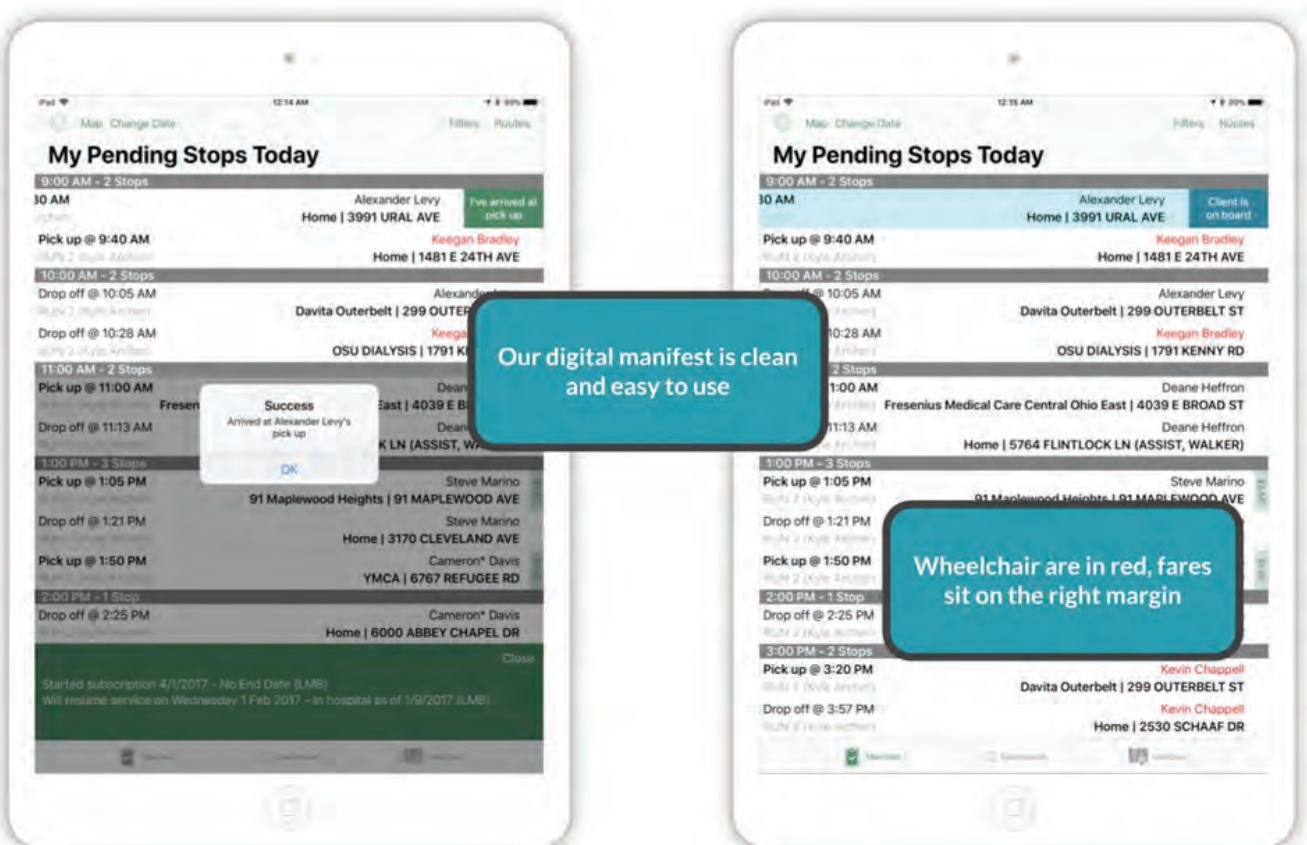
iPad
12:14 AM
Map Change Date
Filters Routes

My Pending Stops Today

9:00 AM - 2 Stops
30 AM
Alexander Levy
Home | 3991 URAL AVE
I've arrived at pick up
Pick up @ 9:40 AM
Keegan Bradley
Home | 1481 E 24TH AVE
10:00 AM - 2 Stops
Drop off @ 10:05 AM
Alexander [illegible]
Davita Outerbelt | 299 OUTER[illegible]
Drop off @ 10:28 AM
Keega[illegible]
OSU DIALYSIS | 1791 K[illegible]
11:00 AM - 2 Stops
Pick up @ 11:00 AM
Deane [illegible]
Fresen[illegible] East | 4039 E B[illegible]
Drop off @ 11:13 AM
Dean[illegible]
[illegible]K LN (ASSIST, WA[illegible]
Success
Arrived at Alexander Levy's pick up
OK
1:00 PM - 3 Stops
Pick up @ 1:05 PM
Steve Marino
91 Maplewood Heights | 91 MAPLEWOOD AVE
Drop off @ 1:21 PM
Steve Marino
Home | 3170 CLEVELAND AVE
Pick up @ 1:50 PM
Cameron* Davis
YMCA | 6767 REFUGEE RD
2:00 PM - 1 Stop
Drop off @ 2:25 PM
Cameron* Davis
Home | 6000 ABBEY CHAPEL DR
Close
Started subscription 4/1/2017 - No End Date (LMB)
Will resume service on Wednesday 1 Feb 2017 - in hospital as of 1/9/2017 (LMB)

Our digital manifest is clean and easy to use

iPad
12:15 AM
Map Change Date
Filters Routes

My Pending Stops Today

9:00 AM - 2 Stops
30 AM
Alexander Levy
Home | 3991 URAL AVE
Client is on board
Pick up @ 9:40 AM
Keegan Bradley
Home | 1481 E 24TH AVE
10:00 AM - 2 Stops
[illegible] @ 10:05 AM
Alexander Levy
Davita Outerbelt | 299 OUTERBELT ST
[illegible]10:28 AM
Keegan Bradley
OSU DIALYSIS | 1791 KENNY RD
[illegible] 2 Stops
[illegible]1:00 AM
Deane Heffron
Fresenius Medical Care Central Ohio East | 4039 E BROAD ST
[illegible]11:13 AM
Deane Heffron
Home | 5764 FLINTLOCK LN (ASSIST, WALKER)
1:00 PM - 3 Stops
Pick up @ 1:05 PM
Steve Marino
91 Maplewood Heights | 91 MAPLEWOOD AVE
Drop off @ 1:21 PM
Pick up @ 1:50 PM
2:00 PM - 1 Stop
Drop off @ 2:25 PM
3:00 PM - 2 Stops
Pick up @ 3:20 PM
Kevin Chappell
Davita Outerbelt | 299 OUTERBELT ST
Drop off @ 3:57 PM
Kevin Chappell
Home | 2530 SCHAAF DR

Wheelchair are in red, fares sit on the right margin